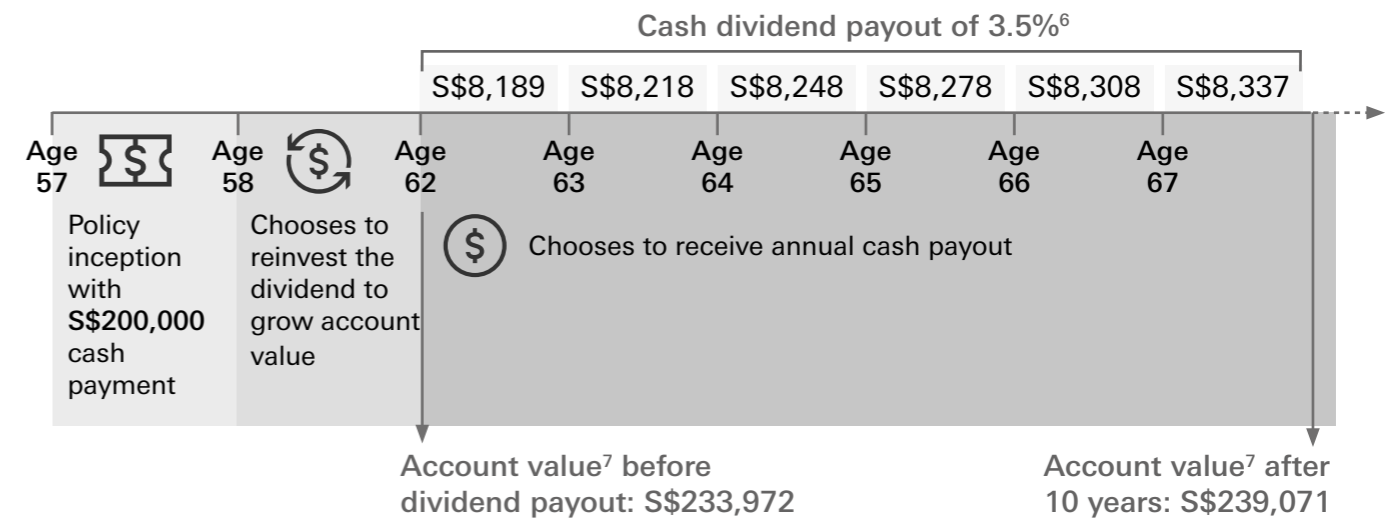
Cash dividend payout of 3.5%$^{6}$

S$8,189 S$8,218 S$8,248 S$8,278 S$8,308 S$8,337

Age 57

Policy inception with **S$200,000** cash payment

Age 58

Chooses to reinvest the dividend to grow account value

Age 62

Age 63

Age 64

Age 65

Age 66

Age 67

Chooses to receive annual cash payout

Account value$^{7}$ before dividend payout: S$233,972

Account value$^{7}$ after 10 years: S$239,071